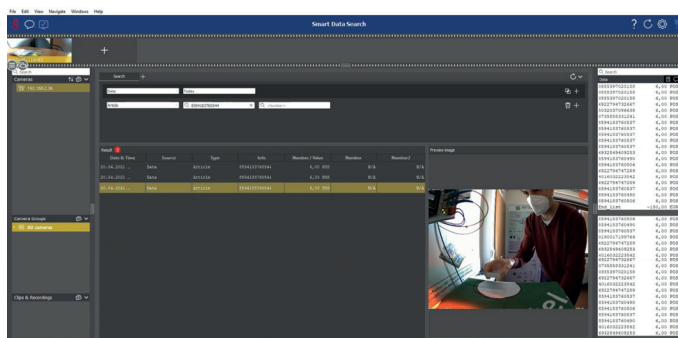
File Edit View Navigate Windows Help

Smart Data Search

Search

Cameras

192.168.2.36

Search +

Date Today

Article 5594102760544 <Number>

Result 3

| Date & Time | Source | Type | Info | Number / Value | Number | Number2 |
|---|---|---|---|---|---|---|
| 20.04.2022 ... | Data | Article | 5594102760544 | 6,00 POS | N/A | N/A |
| 20.04.2022 ... | Data | Article | 5594102760544 | 6,00 POS | N/A | N/A |
| 20.04.2022 ... | Data | Article | 5594102760544 | 6,00 POS | N/A | N/A |

Preview image

Camera Groups

All cameras

Clips & Recordings

Search

Data

Sub_item

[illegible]